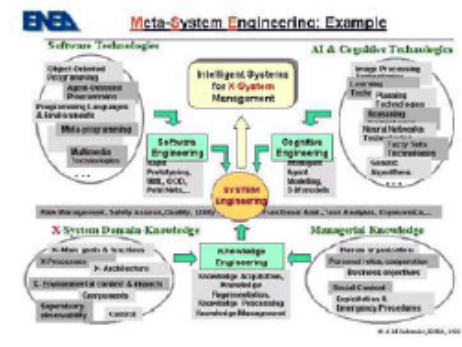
ENEA

Meta-System Engineering: Example

Software Technologies

Object Oriented Programming

Agent-Oriented Programming

Programming Languages & Environments

Meta-programming

Multimedia Technologies

. . .

AI & Cognitive Technologies

Image Processing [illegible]

Learning Tools

Planning Techniques

Reasoning

Neural Networks Tools

Fuzzy Sets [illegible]

Genetic Algorithms

. . .

Intelligent Systems for X-System Management

Software Engineering

Rapid Prototyping, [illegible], Petri Nets, ...

Cognitive Engineering

Rapid Modelling, 3-D models

SYSTEM Engineering

Risk Management, Safety Assurance, Quality, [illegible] Functional Anal., Task Analysis, Ergonomics ...

X System Domain-Knowledge

X-Man: goals & functions

X-Processes

X-Architecture

X-Environmental context & impacts

Components

Dependability observability

Control

Knowledge Engineering

Knowledge Acquisition, Knowledge Representation, Knowledge Processing Knowledge Management

Managerial Knowledge

Human organization

Personnel roles, cooperation

Business objectives

Social Context

Exploitation & Emergency Procedures

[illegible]